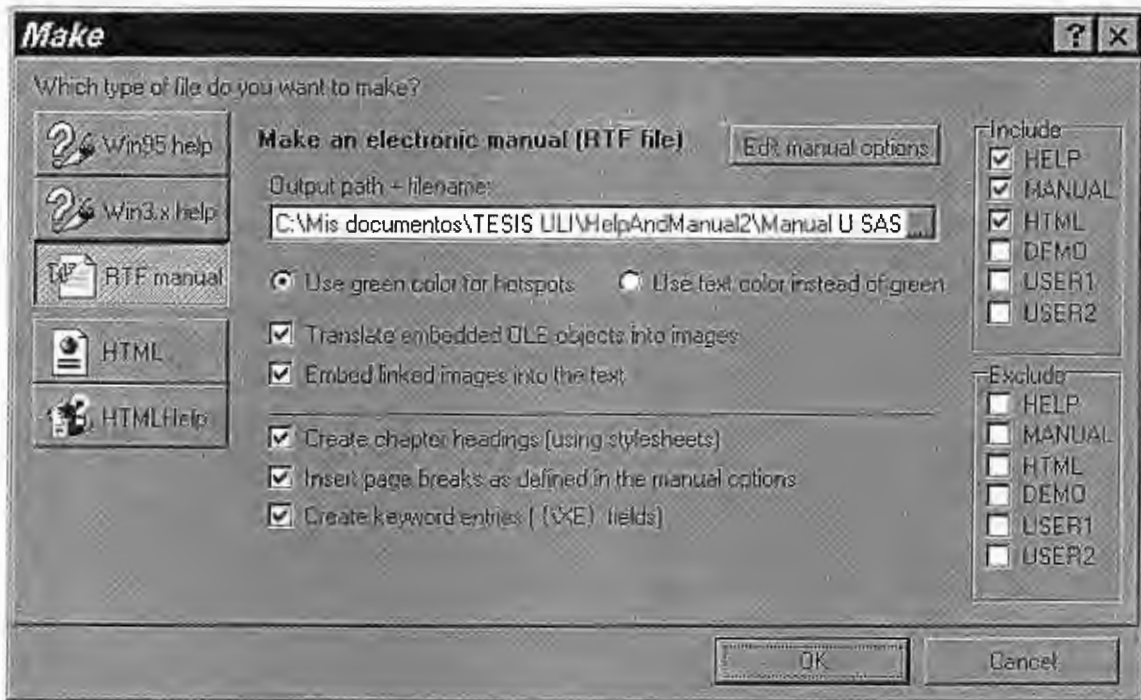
Make

?

Which type of file do you want to make?

Win95 help

Win3.x help

RTF manual

HTML

HTMLHelp

Make an electronic manual (RTF file)

Edit manual options

Output path + filename:

C:\Mis documentos\TESIS ULI\HelpAndManual2\Manual U SAS

Use green color for hotspots

Use text color instead of green

Translate embedded OLE objects into images

Embed linked images into the text

Create chapter headings (using stylesheets)

Insert page breaks as defined in the manual options

Create keyword entries ( {XE} fields)

Include

HELP

MANUAL

HTML

DEMO

USER1

USER2

Exclude

HELP

MANUAL

HTML

DEMO

USER1

USER2

OK

Cancel